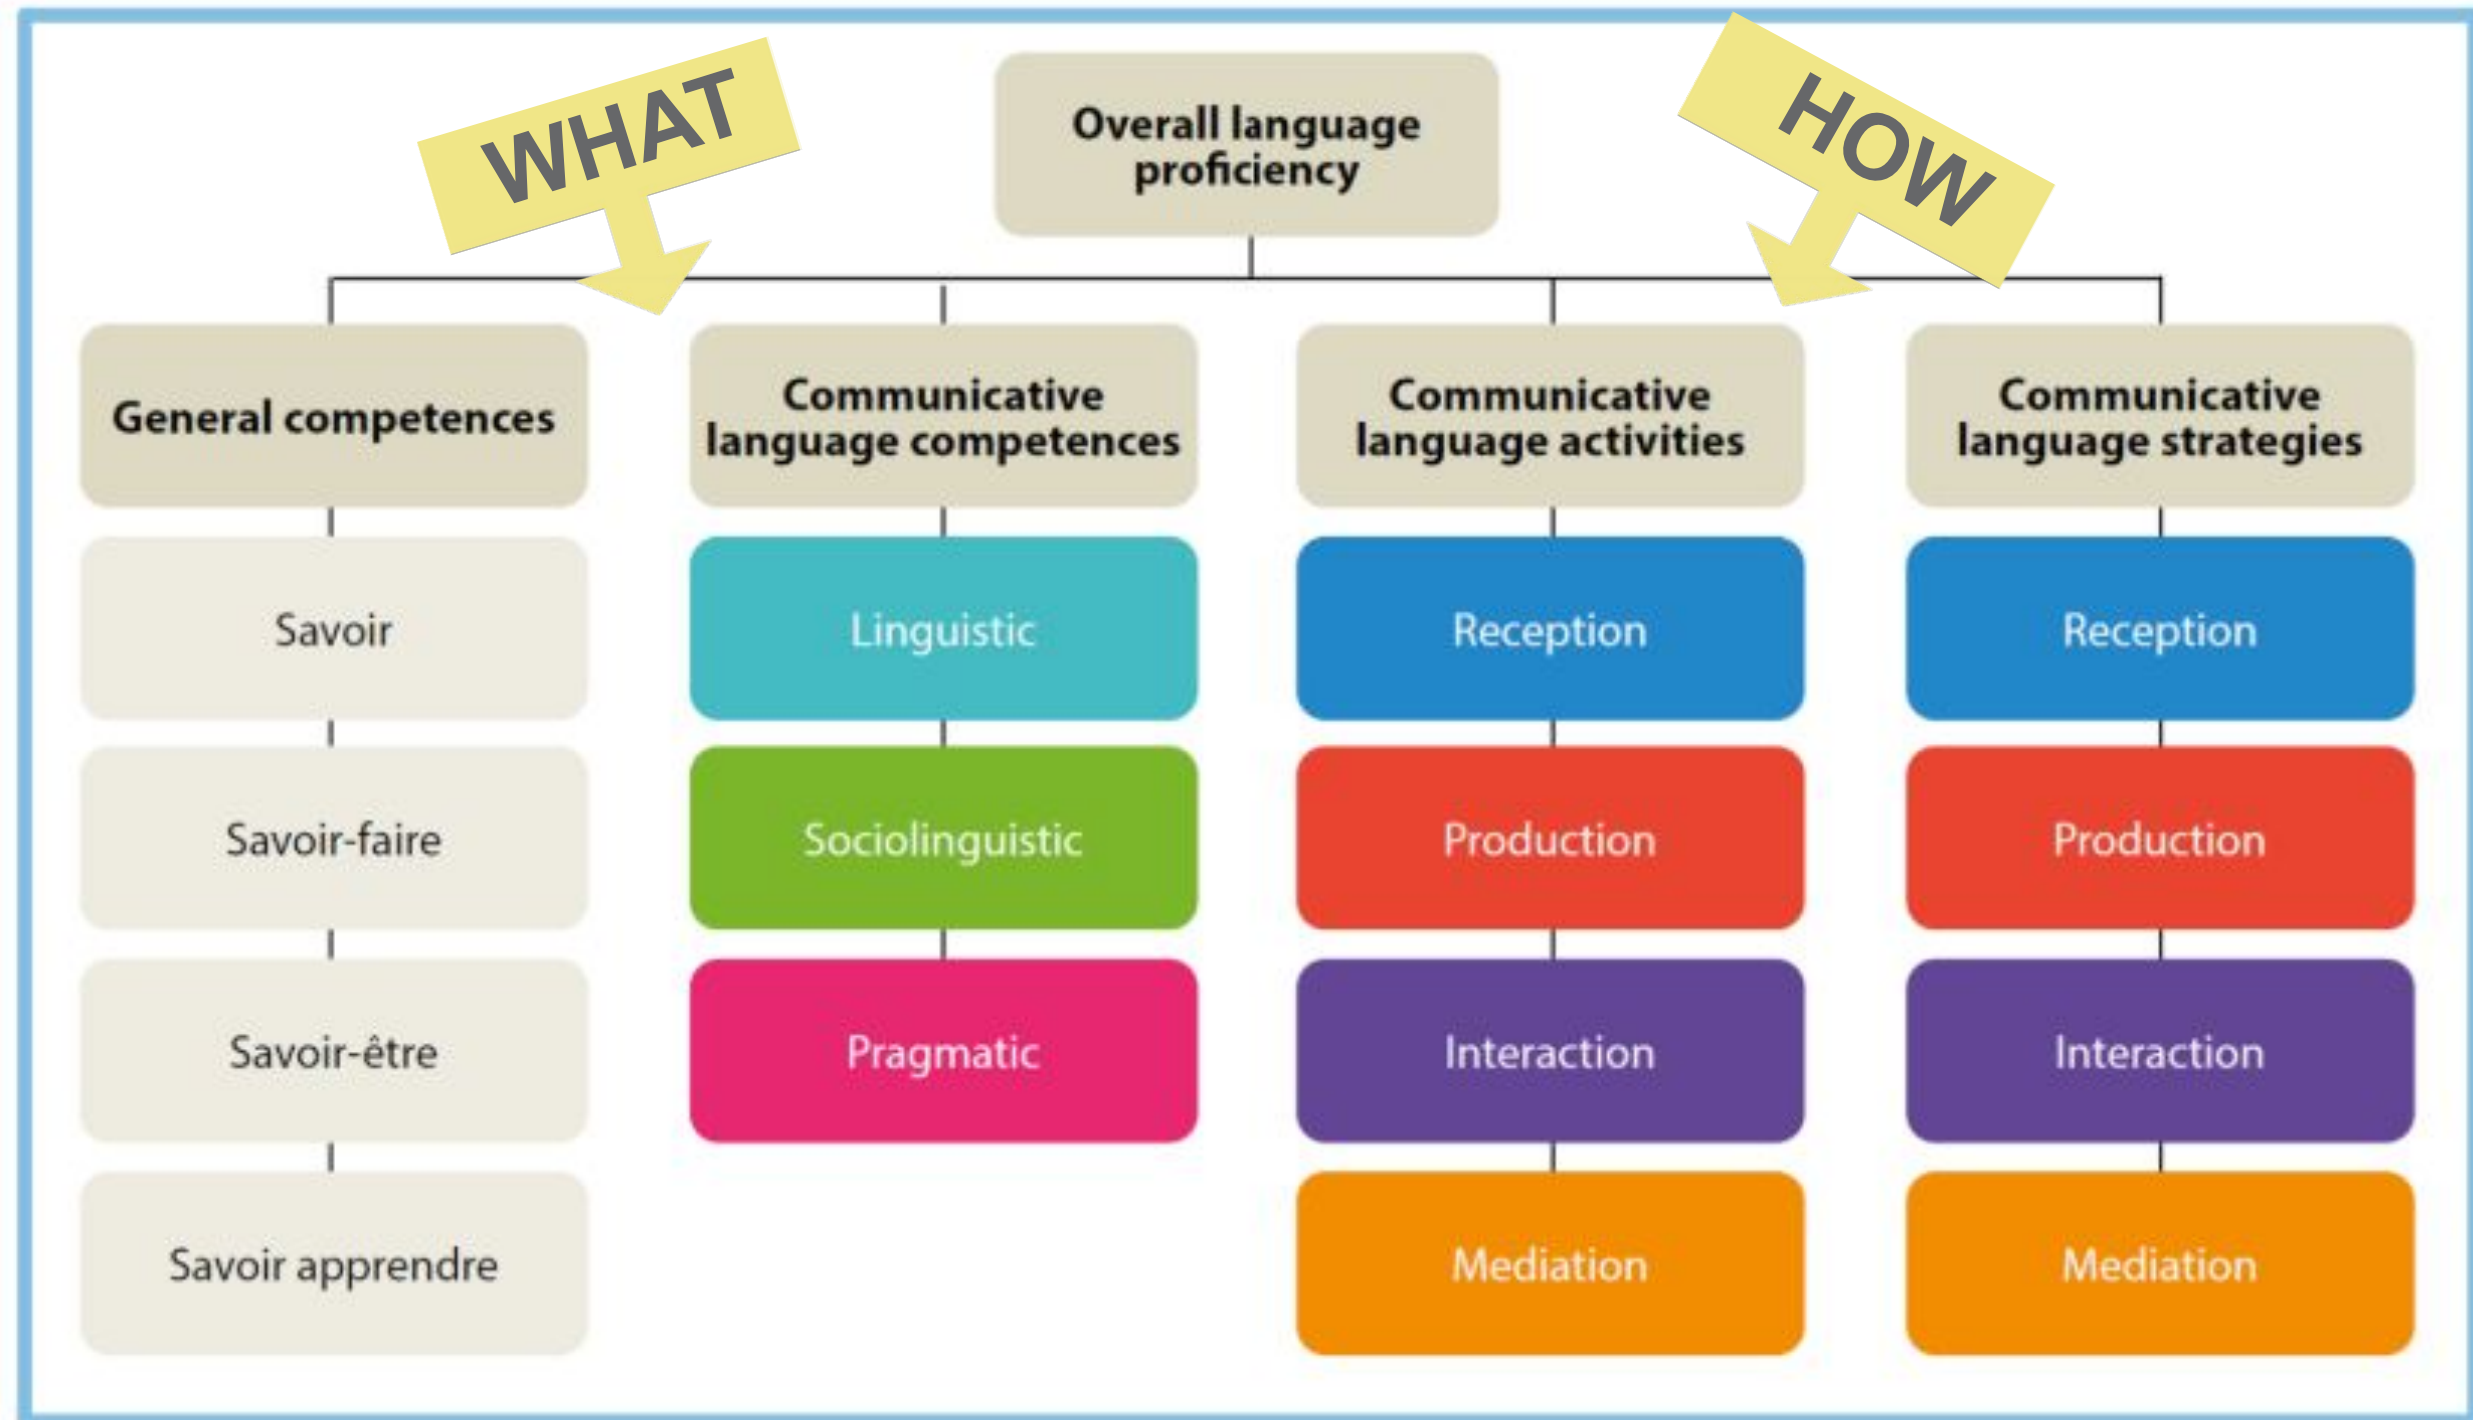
WHAT

Overall language proficiency

HOW

General competences

Savoir

Savoir-faire

Savoir-être

Savoir apprendre

Communicative language competences

Linguistic

Sociolinguistic

Pragmatic

Communicative language activities

Reception

Production

Interaction

Mediation

Communicative language strategies

Reception

Production

Interaction

Mediation